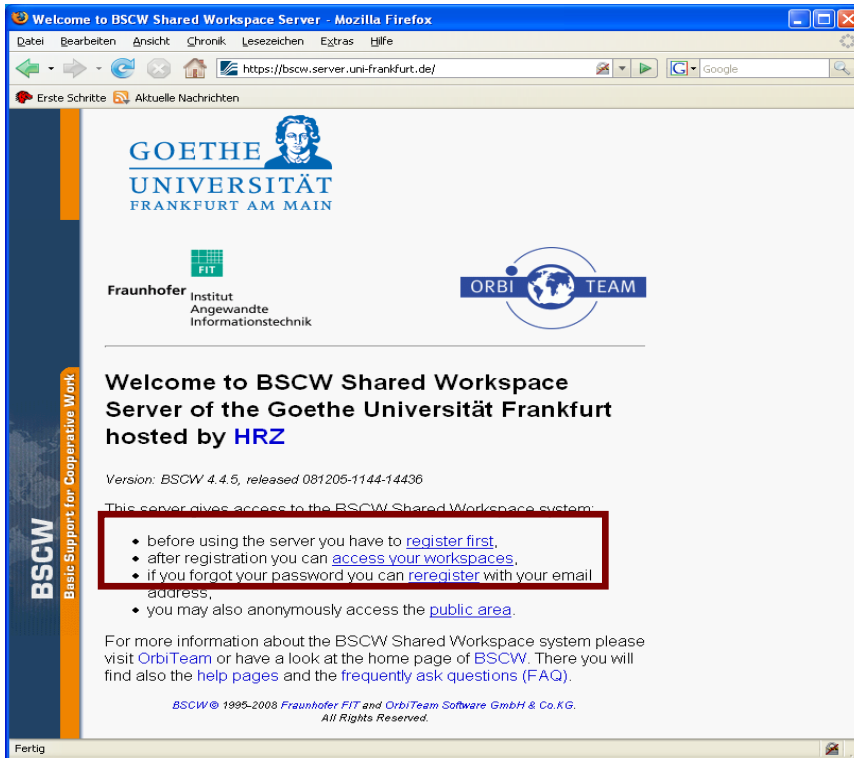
Welcome to BSCW Shared Workspace Server - Mozilla Firefox

Datei Bearbeiten Ansicht Chronik Lesezeichen Extras Hilfe

https://bscw.server.uni-frankfurt.de/

Google

Erste Schritte Aktuelle Nachrichten

GOETHE UNIVERSITÄT FRANKFURT AM MAIN

FIT

Fraunhofer Institut Angewandte Informationstechnik

ORBI TEAM

BSCW Basic Support for Cooperative Work

Welcome to BSCW Shared Workspace Server of the Goethe Universität Frankfurt hosted by HRZ

Version: BSCW 4.4.5, released 081205-1144-14436

This server gives access to the BSCW Shared Workspace system:

- before using the server you have to register first,
- after registration you can access your workspaces,
- if you forgot your password you can reregister with your email address,
- you may also anonymously access the public area.

For more information about the BSCW Shared Workspace system please visit OrbiTeam or have a look at the home page of BSCW. There you will find also the help pages and the frequently ask questions (FAQ).

BSCW © 1995-2008 Fraunhofer FIT and OrbiTeam Software GmbH & Co.KG. All Rights Reserved.

Fertig